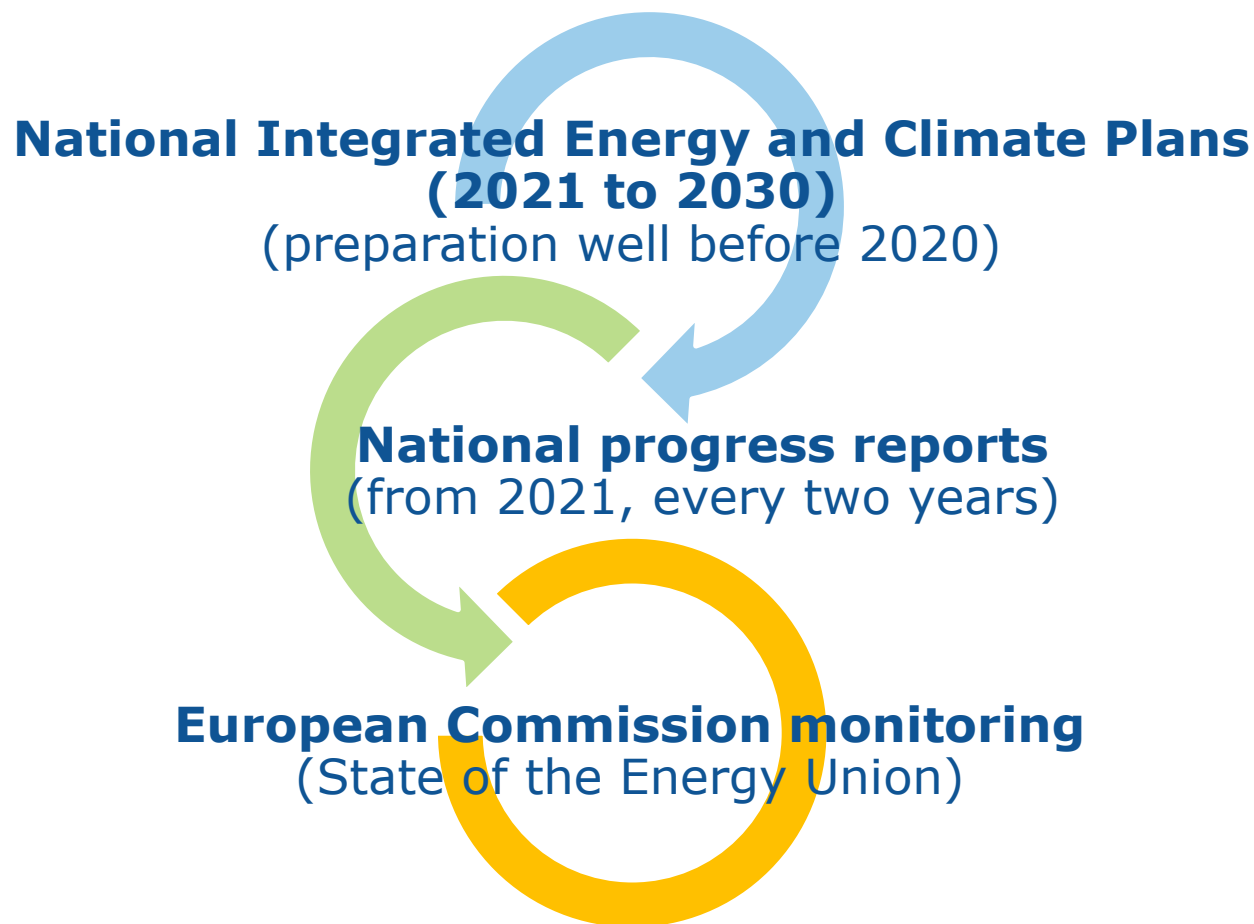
National Integrated Energy and Climate Plans (2021 to 2030)
(preparation well before 2020)

National progress reports
(from 2021, every two years)

European Commission monitoring
(State of the Energy Union)